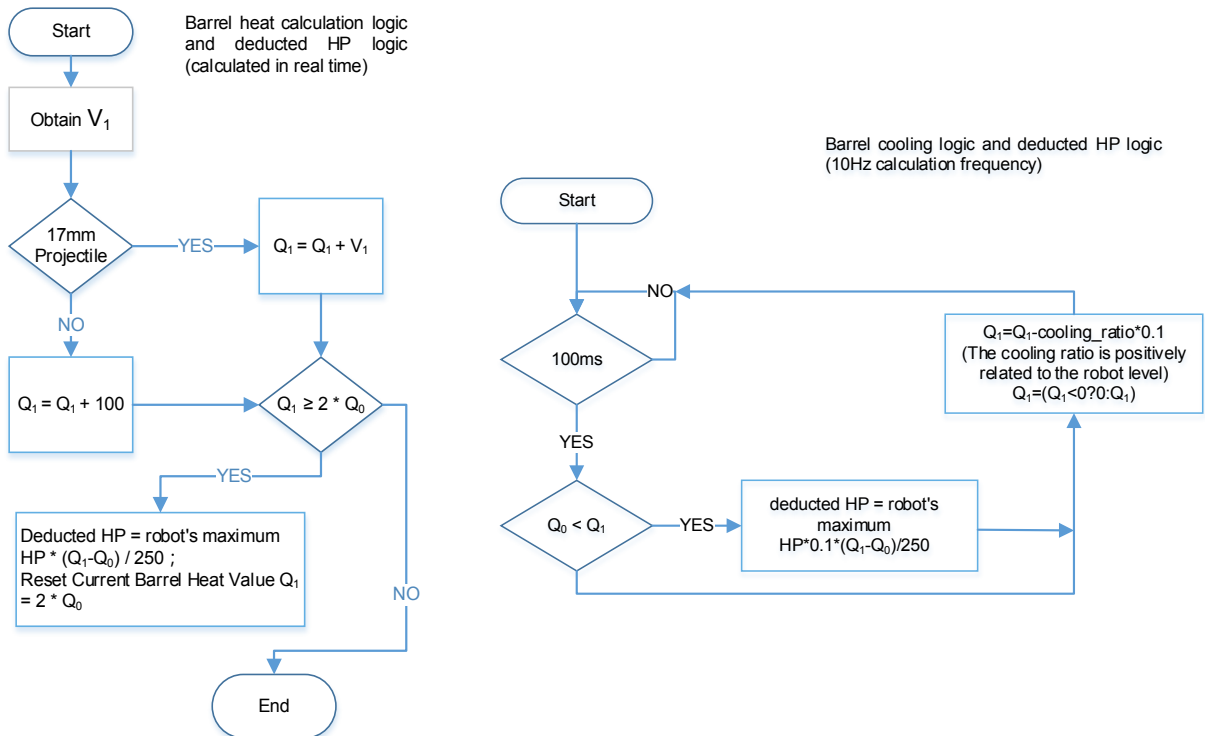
Start

Barrel heat calculation logic and deducted HP logic (calculated in real time)

Obtain $V_1$

17mm Projectile

YES

$Q_1 = Q_1 + V_1$

NO

$Q_1 = Q_1 + 100$

$Q_1 \geq 2 * Q_0$

YES

Deducted HP = robot's maximum HP * $(Q_1-Q_0)$ / 250 ;
Reset Current Barrel Heat Value $Q_1$ = 2 * $Q_0$

NO

End

Barrel cooling logic and deducted HP logic (10Hz calculation frequency)

Start

NO

$Q_1$=$Q_1$-cooling_ratio*0.1
(The cooling ratio is positively related to the robot level)
$Q_1$=($Q_1$<0?0:$Q_1$)

100ms

YES

$Q_0 < Q_1$

YES

deducted HP = robot's maximum HP*0.1*$(Q_1-Q_0)$/250